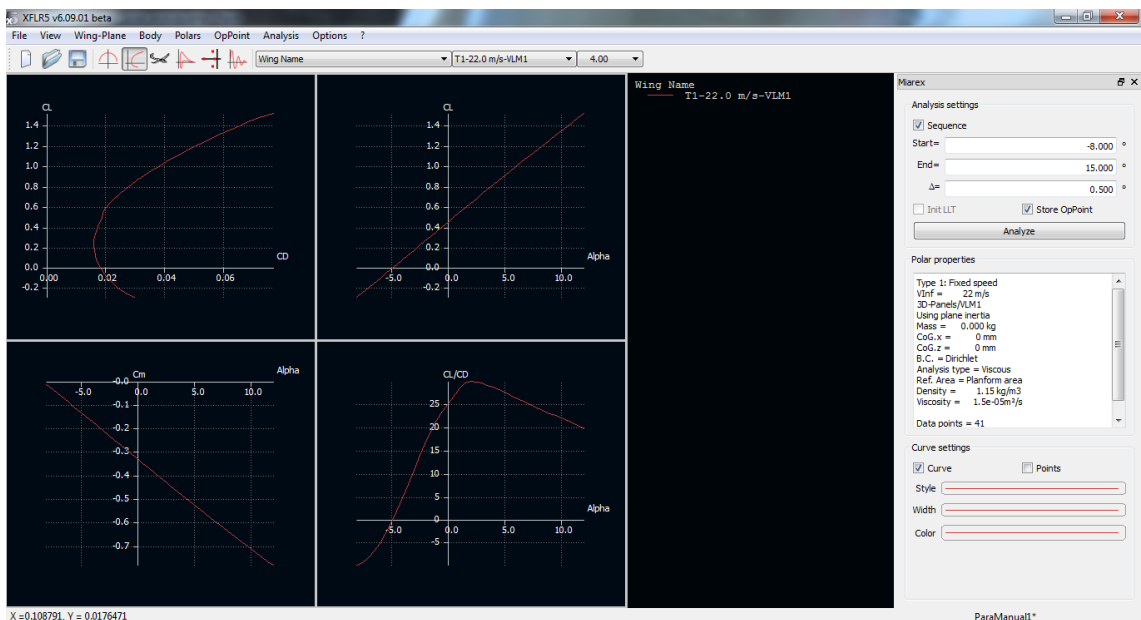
XFLR5 v6.09.01 beta

File View Wing-Plane Body Polars OpPoint Analysis Options ?

Wing Name | T1-22.0 m/s-VLM1 | 4.00

CL
1.4
1.2
1.0
0.8
0.6
0.4
0.2
0.0
-0.2
0.00 0.02 0.04 0.06
CD

CL
1.4
1.2
1.0
0.8
0.6
0.4
0.2
0.0
-0.2
-5.0 0.0 5.0 10.0
Alpha

Cm
-0.0
-0.1
-0.2
-0.3
-0.4
-0.5
-0.6
-0.7
-5.0 0.0 5.0 10.0
Alpha

CL/CD
25
20
15
10
5
0
-5
-5.0 0.0 5.0 10.0
Alpha

Wing Name
T1-22.0 m/s-VLM1

Miarex

Analysis settings
Sequence
Start= -8.000 °
End= 15.000 °
Δ= 0.500 °
Init LLT
Store OpPoint
Analyze

Polar properties
Type 1: Fixed speed
VInf = 22 m/s
3D-Panels/VLM1
Using plane inertia
Mass = 0.000 kg
CoG.x = 0 mm
CoG.z = 0 mm
B.C. = Dirichlet
Analysis type = Viscous
Ref. Area = Planform area
Density = 1.15 kg/m3
Viscosity = 1.5e-05m²/s

Data points = 41

Curve settings
Curve
Points
Style
Width
Color

X =0.108791, Y = 0.0176471

ParaManual1*